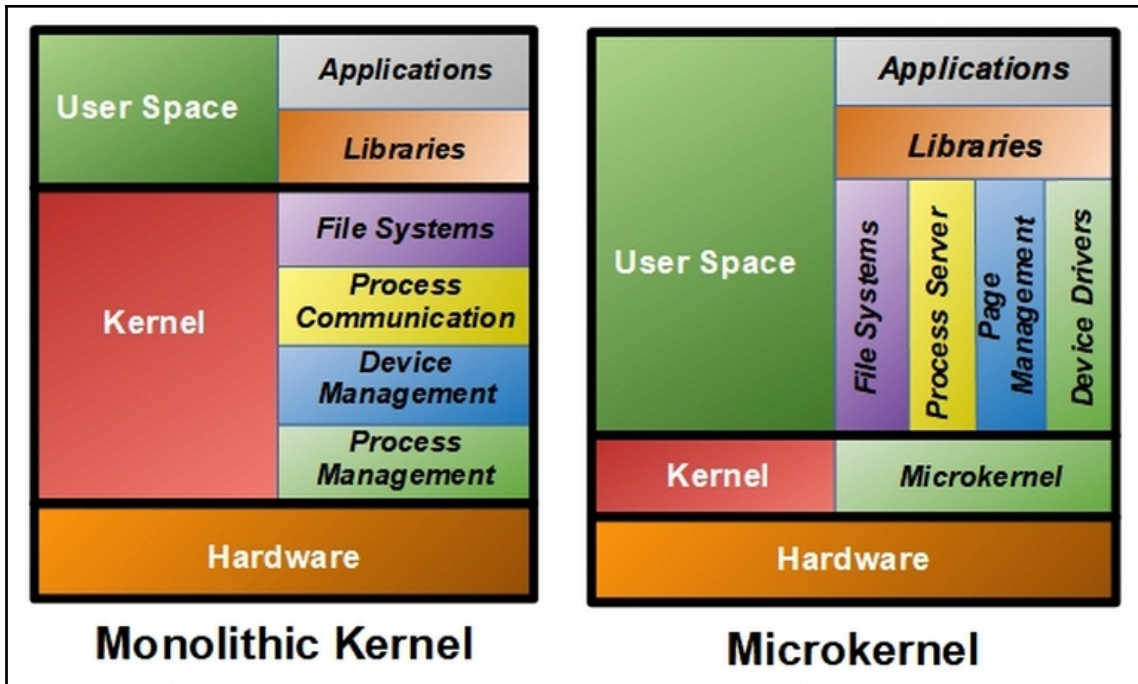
User Space

Applications

Libraries

Kernel

File Systems

Process Communication

Device Management

Process Management

Hardware

Monolithic Kernel

User Space

Applications

Libraries

File Systems

Process Server

Page Management

Device Drivers

Kernel

Microkernel

Hardware

Microkernel